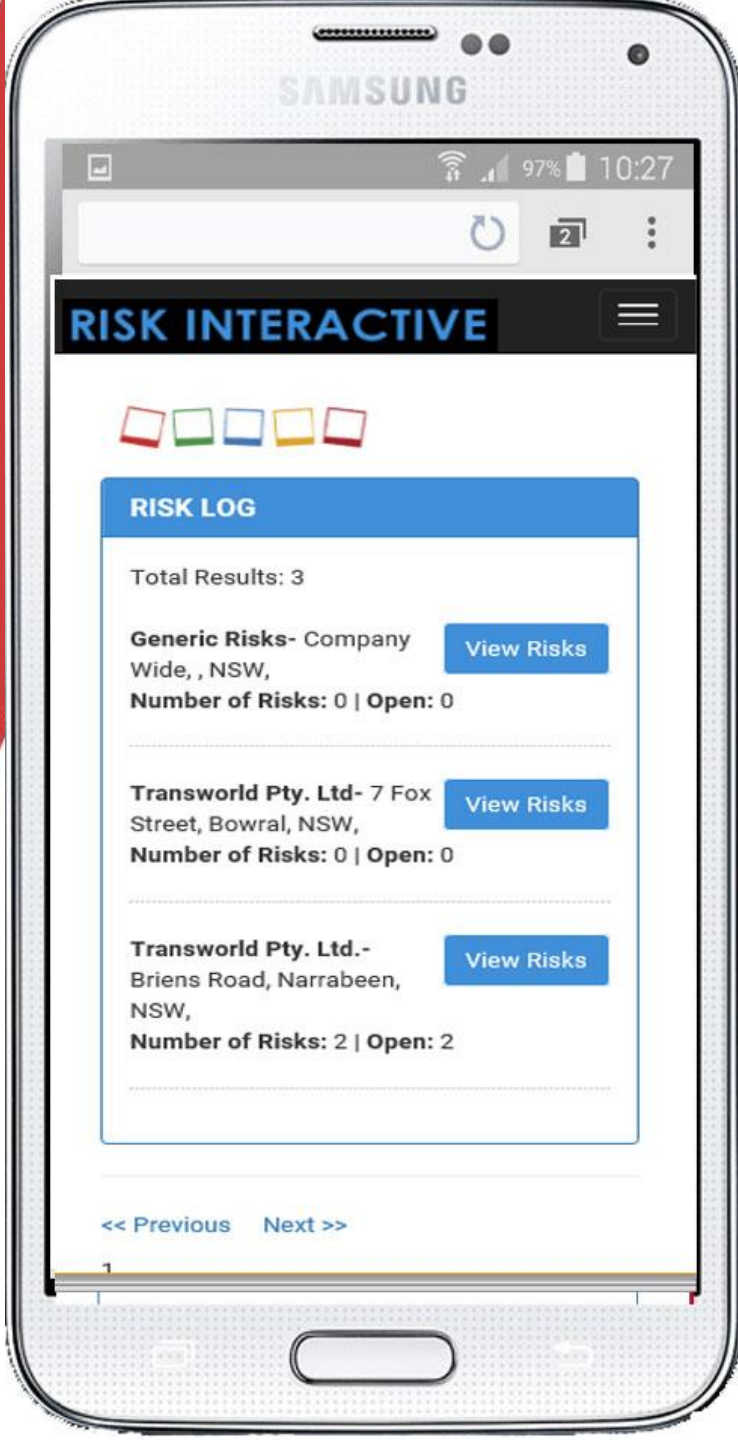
SAMSUNG

97% 10:27

2

RISK INTERACTIVE

RISK LOG

Total Results: 3

**Generic Risks-** Company Wide, , NSW,
**Number of Risks:** 0 | **Open:** 0

View Risks

**Transworld Pty. Ltd-** 7 Fox Street, Bowral, NSW,
**Number of Risks:** 0 | **Open:** 0

View Risks

**Transworld Pty. Ltd.-** Briens Road, Narrabeen, NSW,
**Number of Risks:** 2 | **Open:** 2

View Risks

<< Previous Next >>

1